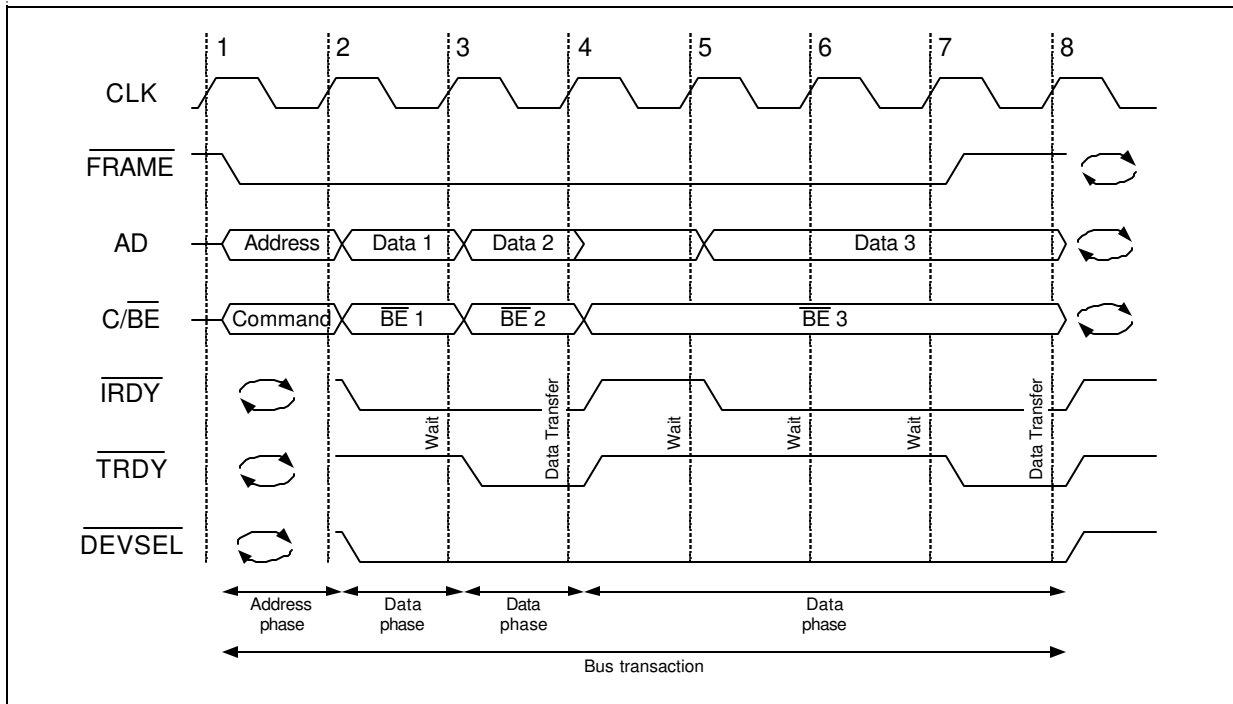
1 2 3 4 5 6 7 8

CLK

$\overline{FRAME}$

AD

Address

Data 1

Data 2

Data 3

$C/\overline{BE}$

Command

$\overline{BE}$ 1

$\overline{BE}$ 2

$\overline{BE}$ 3

$\overline{IRDY}$

$\overline{TRDY}$

$\overline{DEVSEL}$

Wait

Data Transfer

Wait

Wait

Wait

Data Transfer

Address phase

Data phase

Data phase

Data phase

Bus transaction